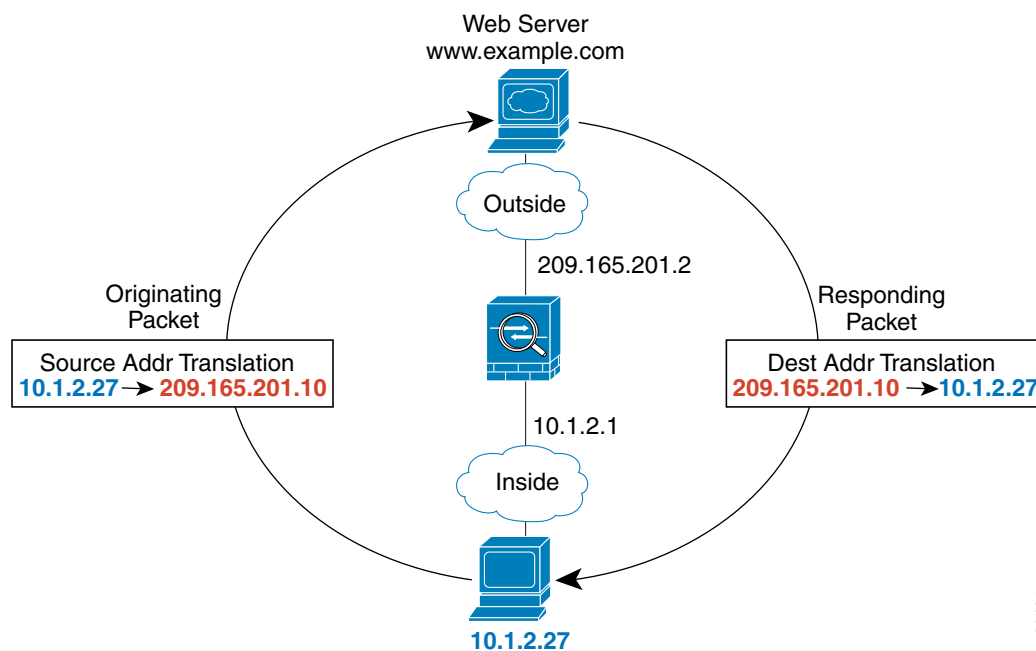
Web Server
www.example.com

Outside

209.165.201.2

Originating Packet

Source Addr Translation
10.1.2.27 → 209.165.201.10

Responding Packet

Dest Addr Translation
209.165.201.10 → 10.1.2.27

10.1.2.1

Inside

10.1.2.27